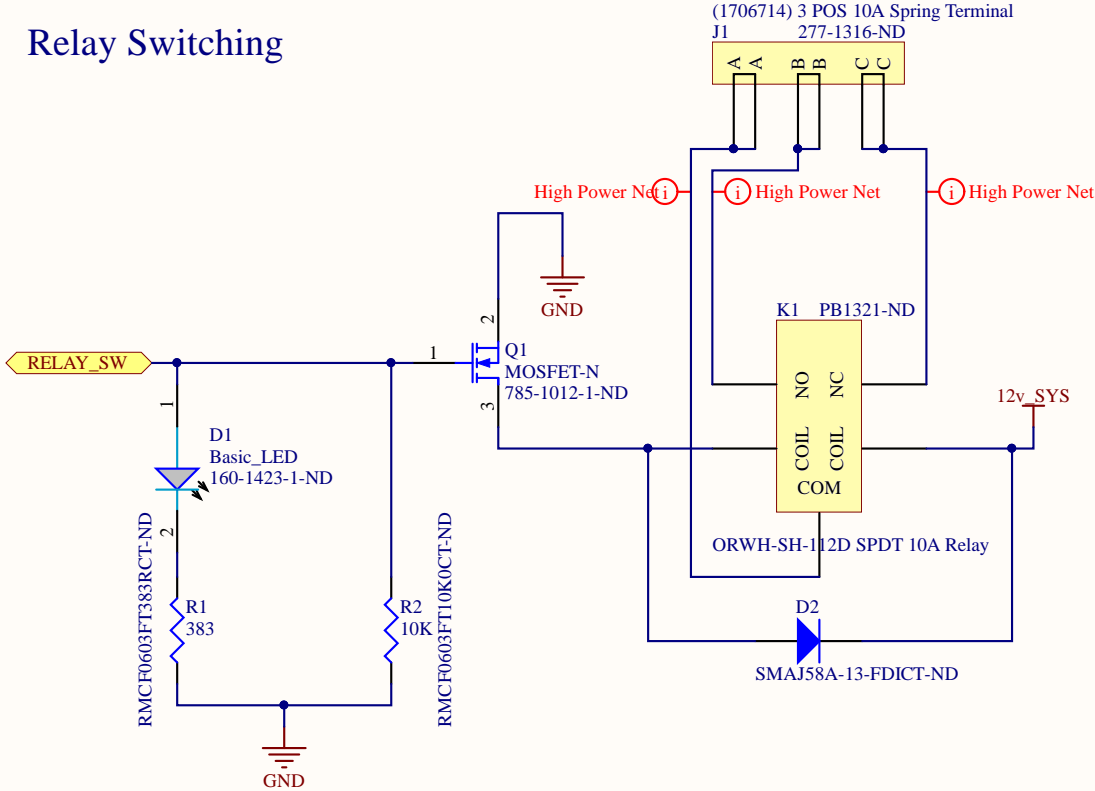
Relay Switching

(1706714) 3 POS 10A Spring Terminal
J1 277-1316-ND
A A B B C C

High Power Net
High Power Net
High Power Net

GND

2
1
3
Q1
MOSFET-N
785-1012-1-ND

RELAY_SW

1
D1
Basic_LED
160-1423-1-ND
2

RMCF0603FT383RCT-ND
R1
383

RMCF0603FT10K0CT-ND
R2
10K

GND

K1 PB1321-ND
NO NC
COIL COIL
COM
ORWH-SH-112D SPDT 10A Relay

12v_SYS

D2
SMAJ58A-13-FDICT-ND